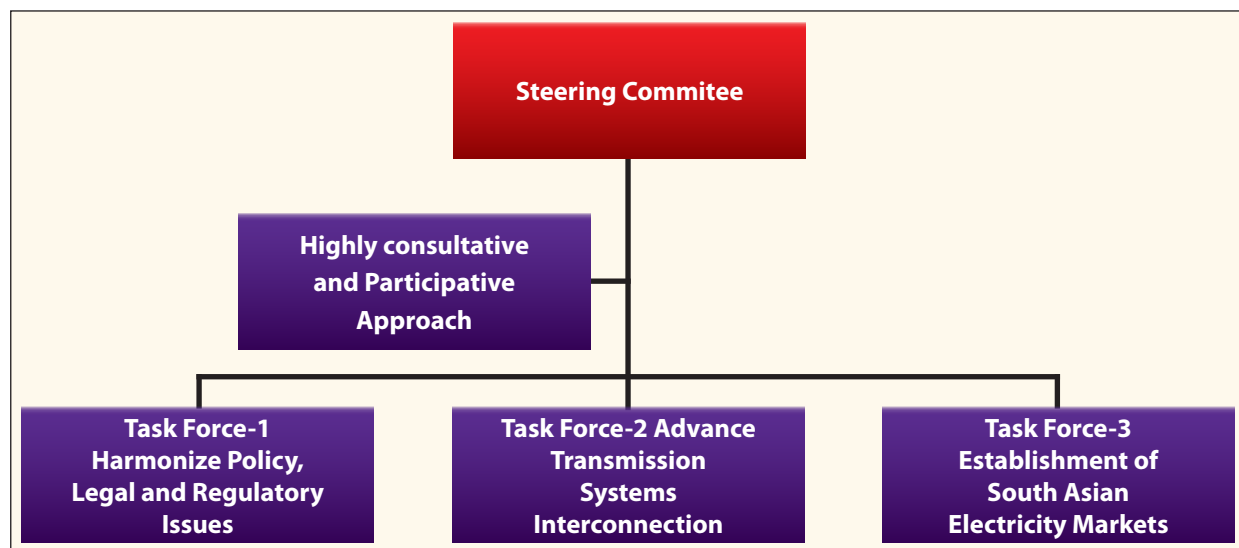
Steering Commitee

Highly consultative and Participative Approach

Task Force-1
Harmonize Policy, Legal and Regulatory Issues

Task Force-2 Advance Transmission Systems Interconnection

Task Force-3
Establishment of South Asian Electricity Markets